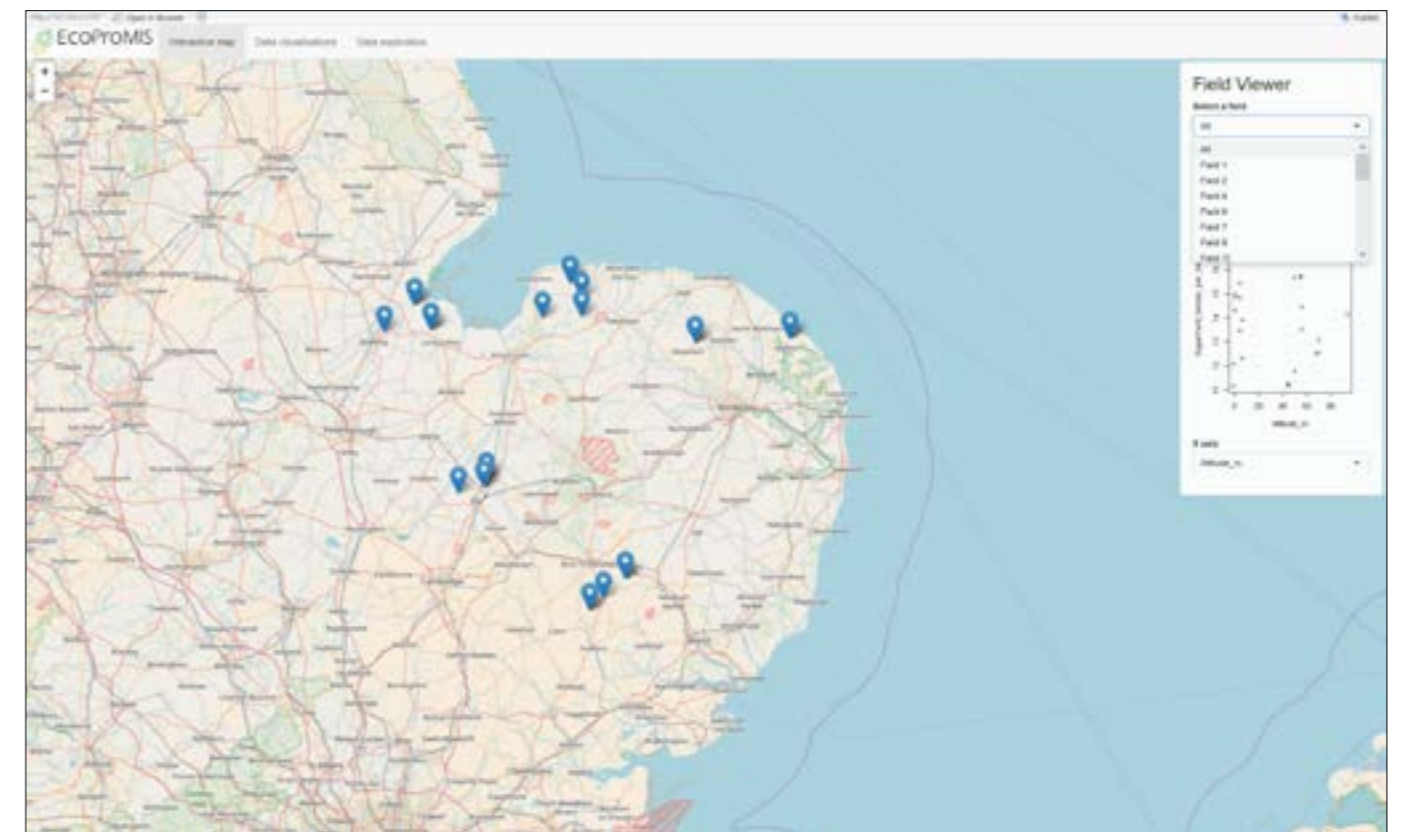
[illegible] Open in Browser

Publish

EcoProMIS Interactive map Data visualisations Data exploration

+
−

Field Viewer

Select a field

All

All
Field 1
Field 2
Field 4
Field 6
Field 7
Field 8
Field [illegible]

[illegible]

0 20 40 60 80

Altitude_m

X axis

Altitude_m